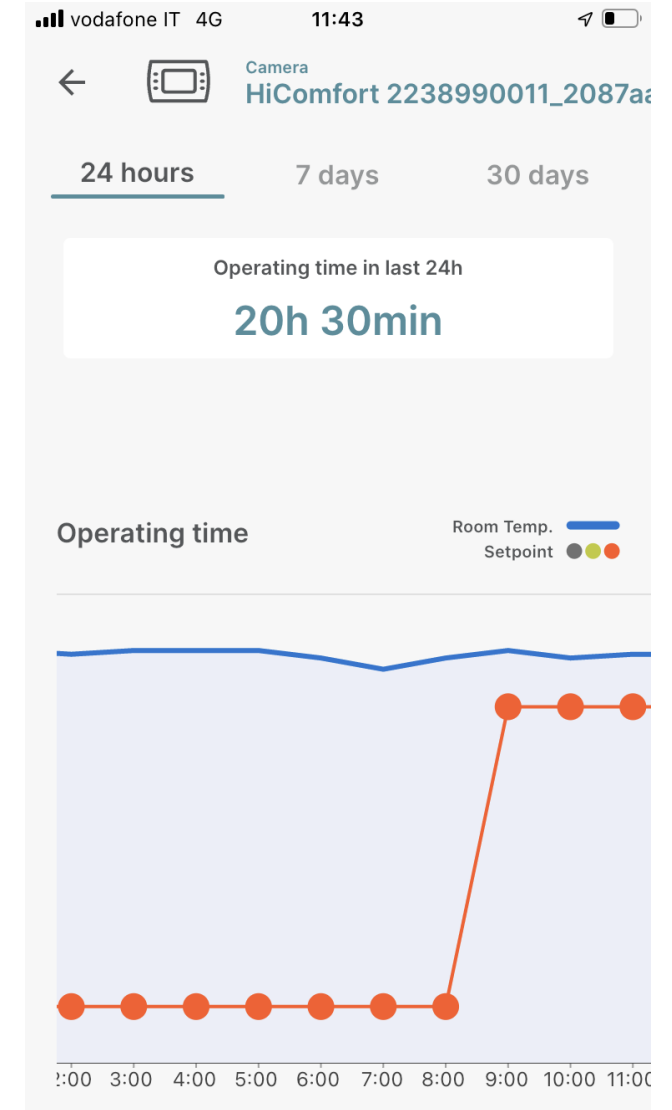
vodafone IT 4G 11:43

Camera
HiComfort 2238990011_2087aa

24 hours 7 days 30 days

Operating time in last 24h
20h 30min

Operating time
Room Temp.
Setpoint

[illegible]:00 3:00 4:00 5:00 6:00 7:00 8:00 9:00 10:00 11:0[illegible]